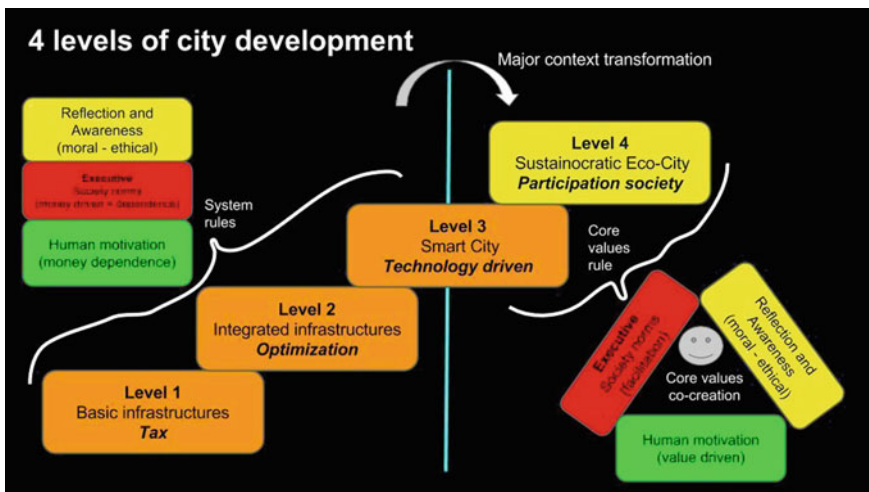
4 levels of city development

Major context transformation

Reflection and Awareness (moral - ethical)

Executive
Society norms
(money driven = dependence)

Human motivation (money dependence)

System rules

Level 4
Sustainocratic Eco-City
***Participation society***

Level 3
Smart City
***Technology driven***

Core values rule

Level 2
Integrated infrastructures
***Optimization***

Level 1
Basic infrastructures
***Tax***

Executive
Society norms
(facilitation)

Reflection and Awareness (moral - ethical)

Core values co-creation

Human motivation (value driven)